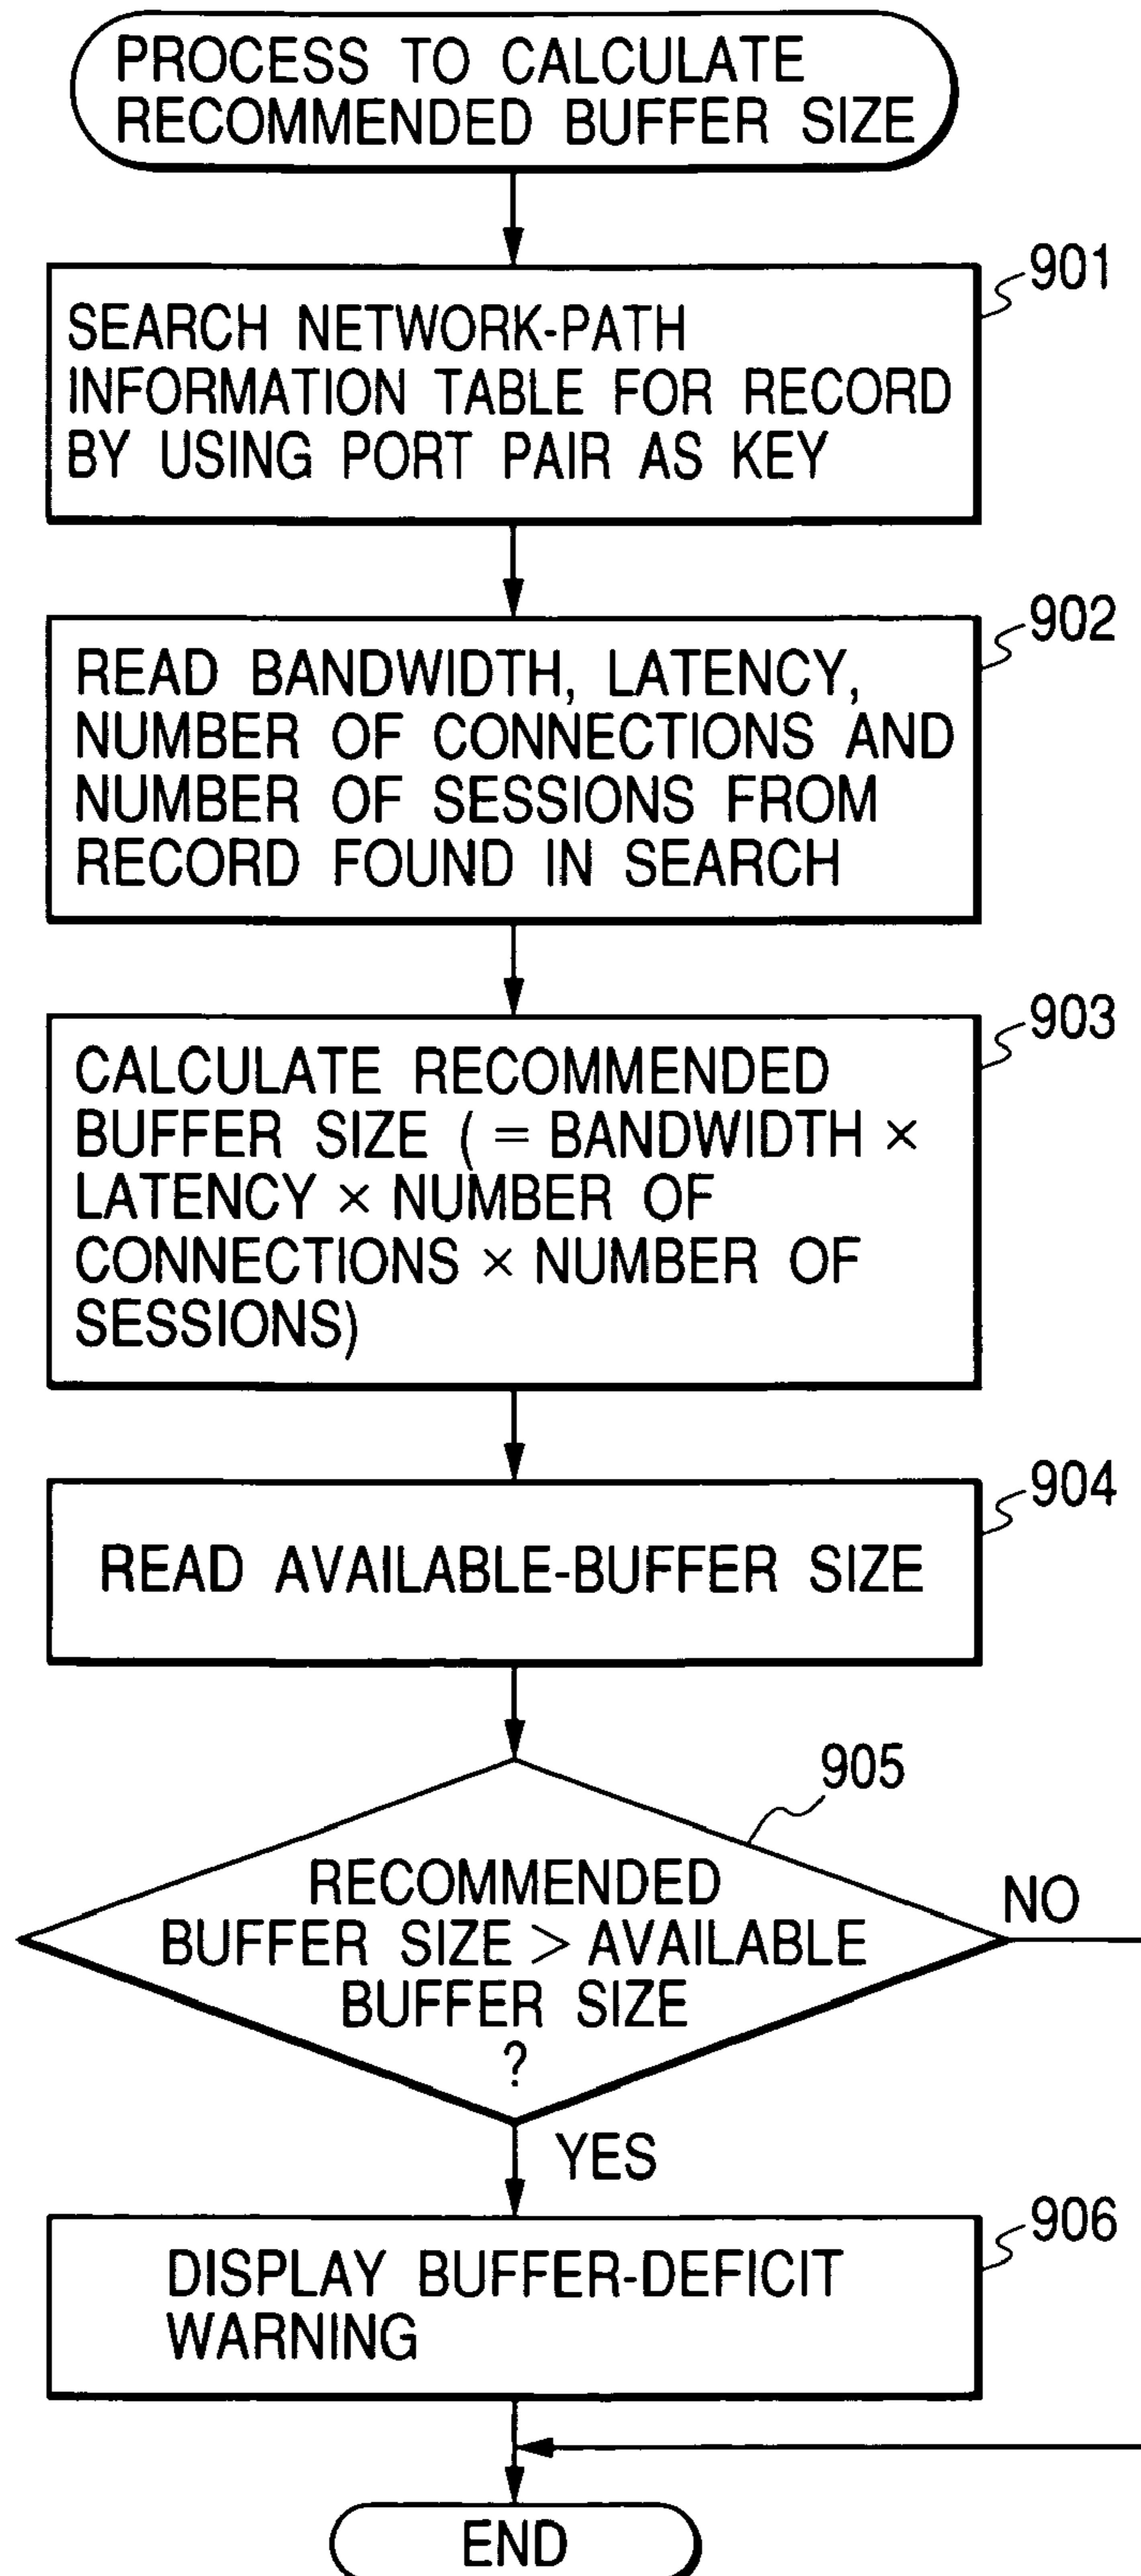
PROCESS TO CALCULATE RECOMMENDED BUFFER SIZE

901
SEARCH NETWORK-PATH INFORMATION TABLE FOR RECORD BY USING PORT PAIR AS KEY

902
READ BANDWIDTH, LATENCY, NUMBER OF CONNECTIONS AND NUMBER OF SESSIONS FROM RECORD FOUND IN SEARCH

903
CALCULATE RECOMMENDED BUFFER SIZE ( = BANDWIDTH $\times$ LATENCY $\times$ NUMBER OF CONNECTIONS $\times$ NUMBER OF SESSIONS)

904
READ AVAILABLE-BUFFER SIZE

905
RECOMMENDED BUFFER SIZE $>$ AVAILABLE BUFFER SIZE ?

NO

YES

906
DISPLAY BUFFER-DEFICIT WARNING

END